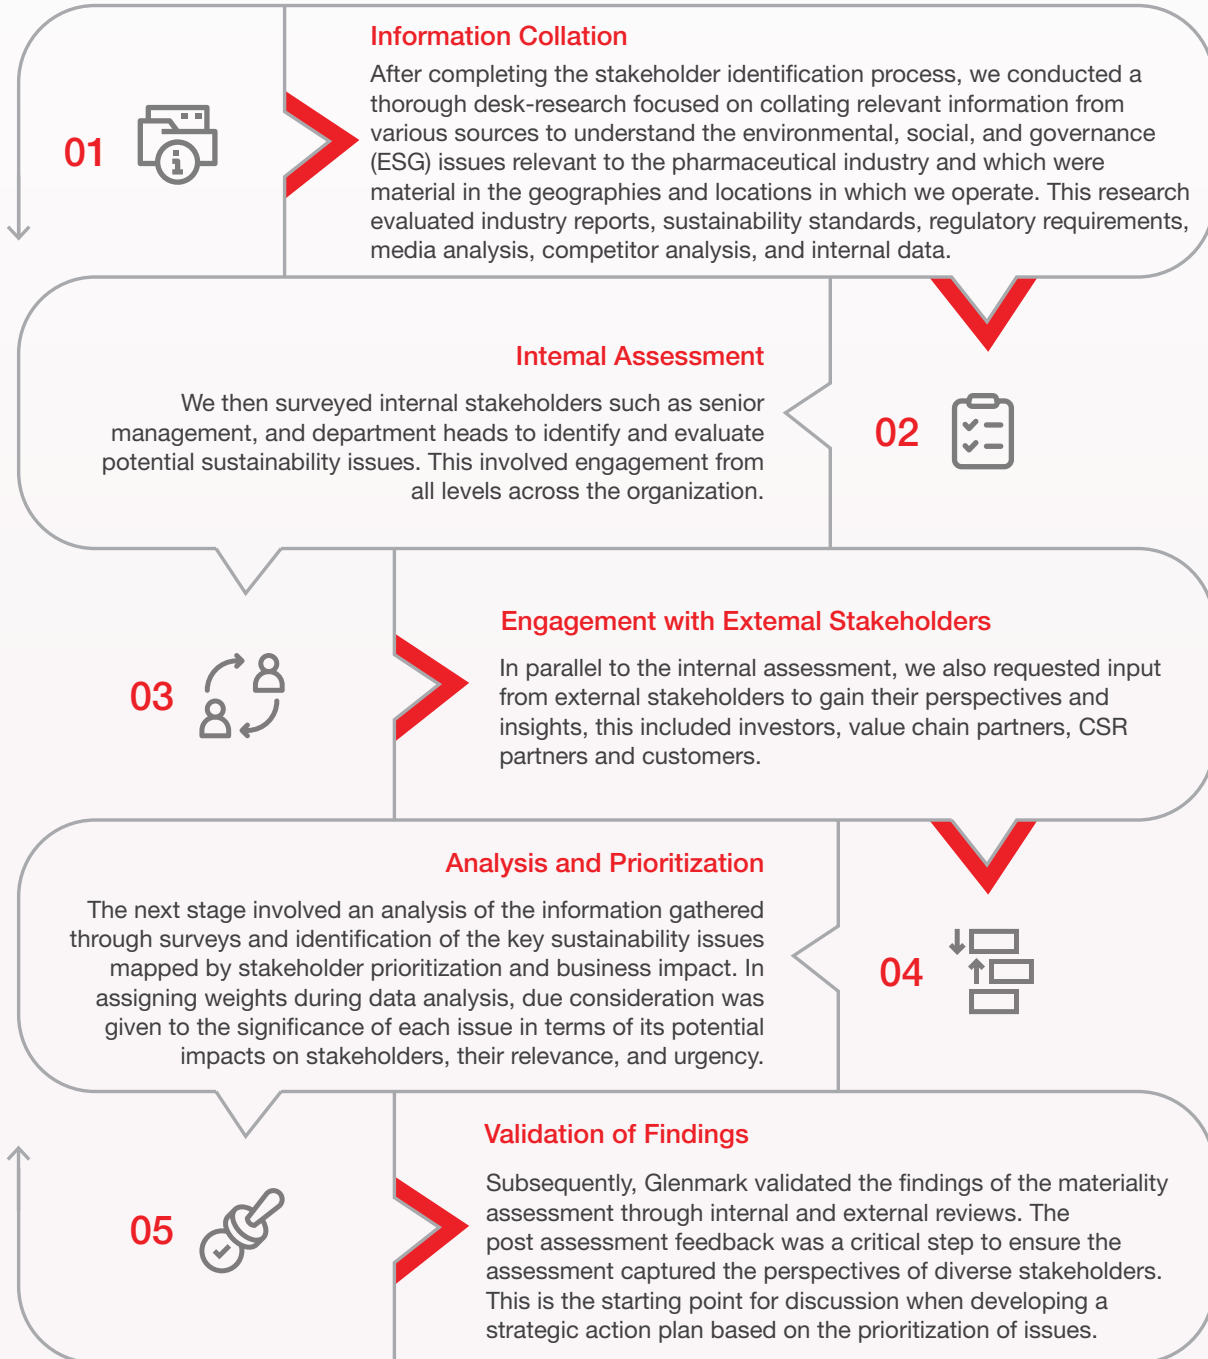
01

Information Collation

After completing the stakeholder identification process, we conducted a thorough desk-research focused on collating relevant information from various sources to understand the environmental, social, and governance (ESG) issues relevant to the pharmaceutical industry and which were material in the geographies and locations in which we operate. This research evaluated industry reports, sustainability standards, regulatory requirements, media analysis, competitor analysis, and internal data.

Intemal Assessment

We then surveyed internal stakeholders such as senior management, and department heads to identify and evaluate potential sustainability issues. This involved engagement from all levels across the organization.

02

03

Engagement with Extemal Stakeholders

In parallel to the internal assessment, we also requested input from external stakeholders to gain their perspectives and insights, this included investors, value chain partners, CSR partners and customers.

Analysis and Prioritization

The next stage involved an analysis of the information gathered through surveys and identification of the key sustainability issues mapped by stakeholder prioritization and business impact. In assigning weights during data analysis, due consideration was given to the significance of each issue in terms of its potential impacts on stakeholders, their relevance, and urgency.

04

05

Validation of Findings

Subsequently, Glenmark validated the findings of the materiality assessment through internal and external reviews. The post assessment feedback was a critical step to ensure the assessment captured the perspectives of diverse stakeholders. This is the starting point for discussion when developing a strategic action plan based on the prioritization of issues.